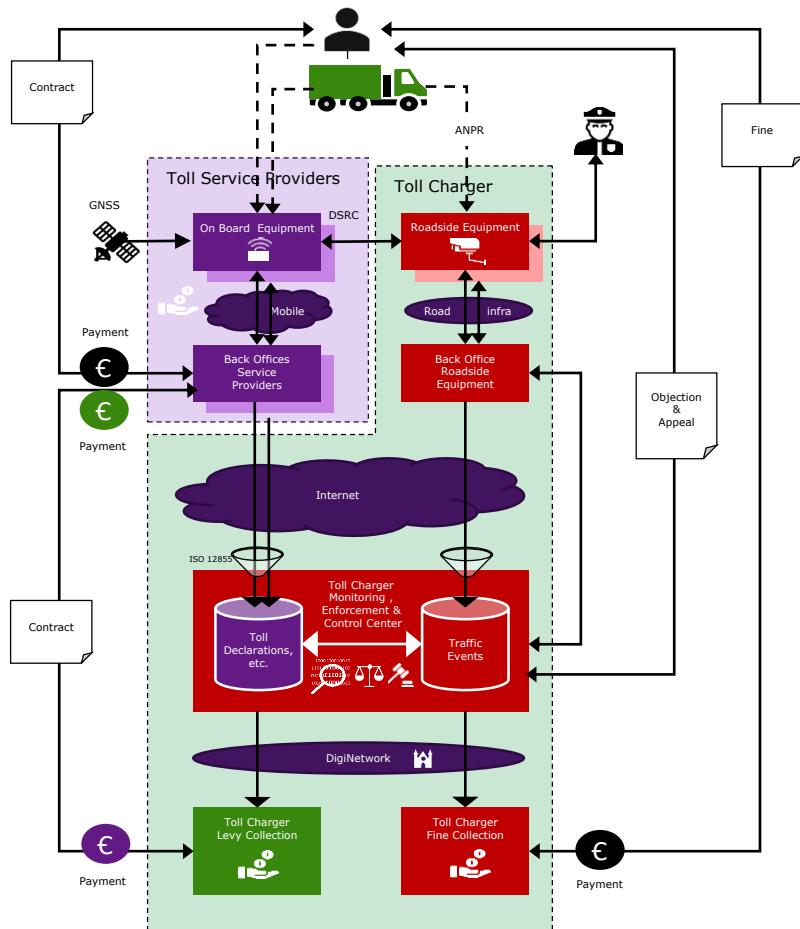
Contract

Fine

ANPR

Toll Service Providers

Toll Charger

GNSS

DSRC

On Board Equipment

Roadside Equipment

Mobile

Road infra

Payment

€

Back Offices Service Providers

Back Office Roadside Equipment

€

Payment

Objection & Appeal

Internet

ISO 12855

Toll Charger Monitoring , Enforcement & Control Center

Contract

Toll Declarations, etc.

Traffic Events

DigiNetwork

€

Toll Charger Levy Collection

Toll Charger Fine Collection

€

Payment

Payment